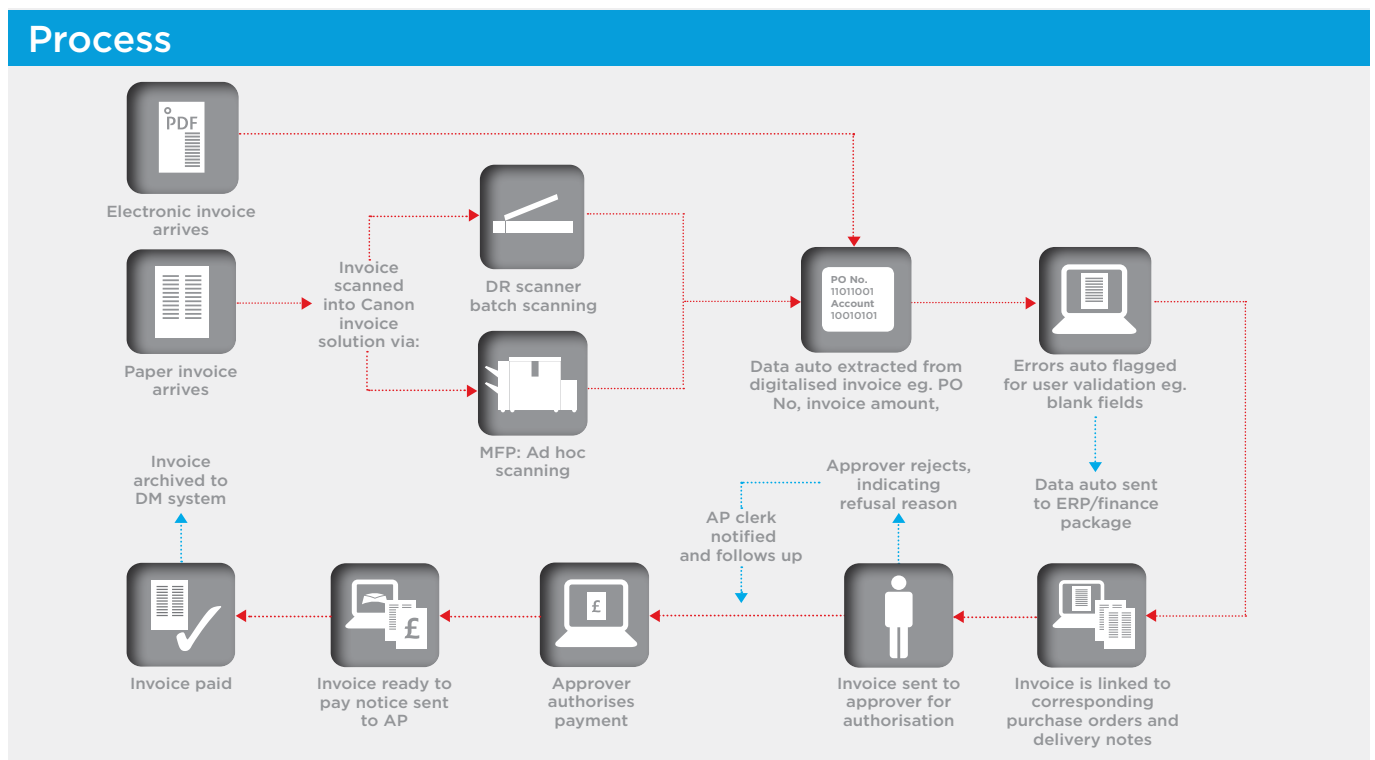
Process

PDF

Electronic invoice arrives

Paper invoice arrives

Invoice scanned into Canon invoice solution via:

DR scanner batch scanning

MFP: Ad hoc scanning

PO No. 11011001 Account 10010101

Data auto extracted from digitalised invoice eg. PO No, invoice amount,

Errors auto flagged for user validation eg. blank fields

Data auto sent to ERP/finance package

Invoice archived to DM system

Approver rejects, indicating refusal reason

AP clerk notified and follows up

£

£

Invoice paid

Invoice ready to pay notice sent to AP

Approver authorises payment

Invoice sent to approver for authorisation

Invoice is linked to corresponding purchase orders and delivery notes